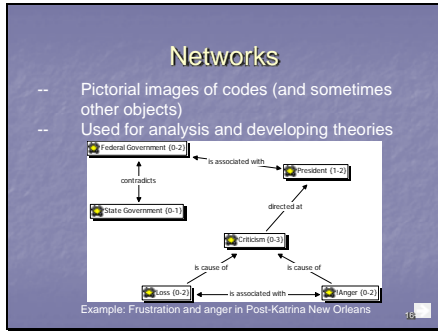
Networks

-- Pictorial images of codes (and sometimes other objects)

-- Used for analysis and developing theories

Federal Government {0-2}

is associated with

President {1-2}

contradicts

State Government {0-1}

directed at

Criticism {0-3}

is cause of

is cause of

Loss {0-2}

is associated with

Anger {0-2}

Example: Frustration and anger in Post-Katrina New Orleans

16